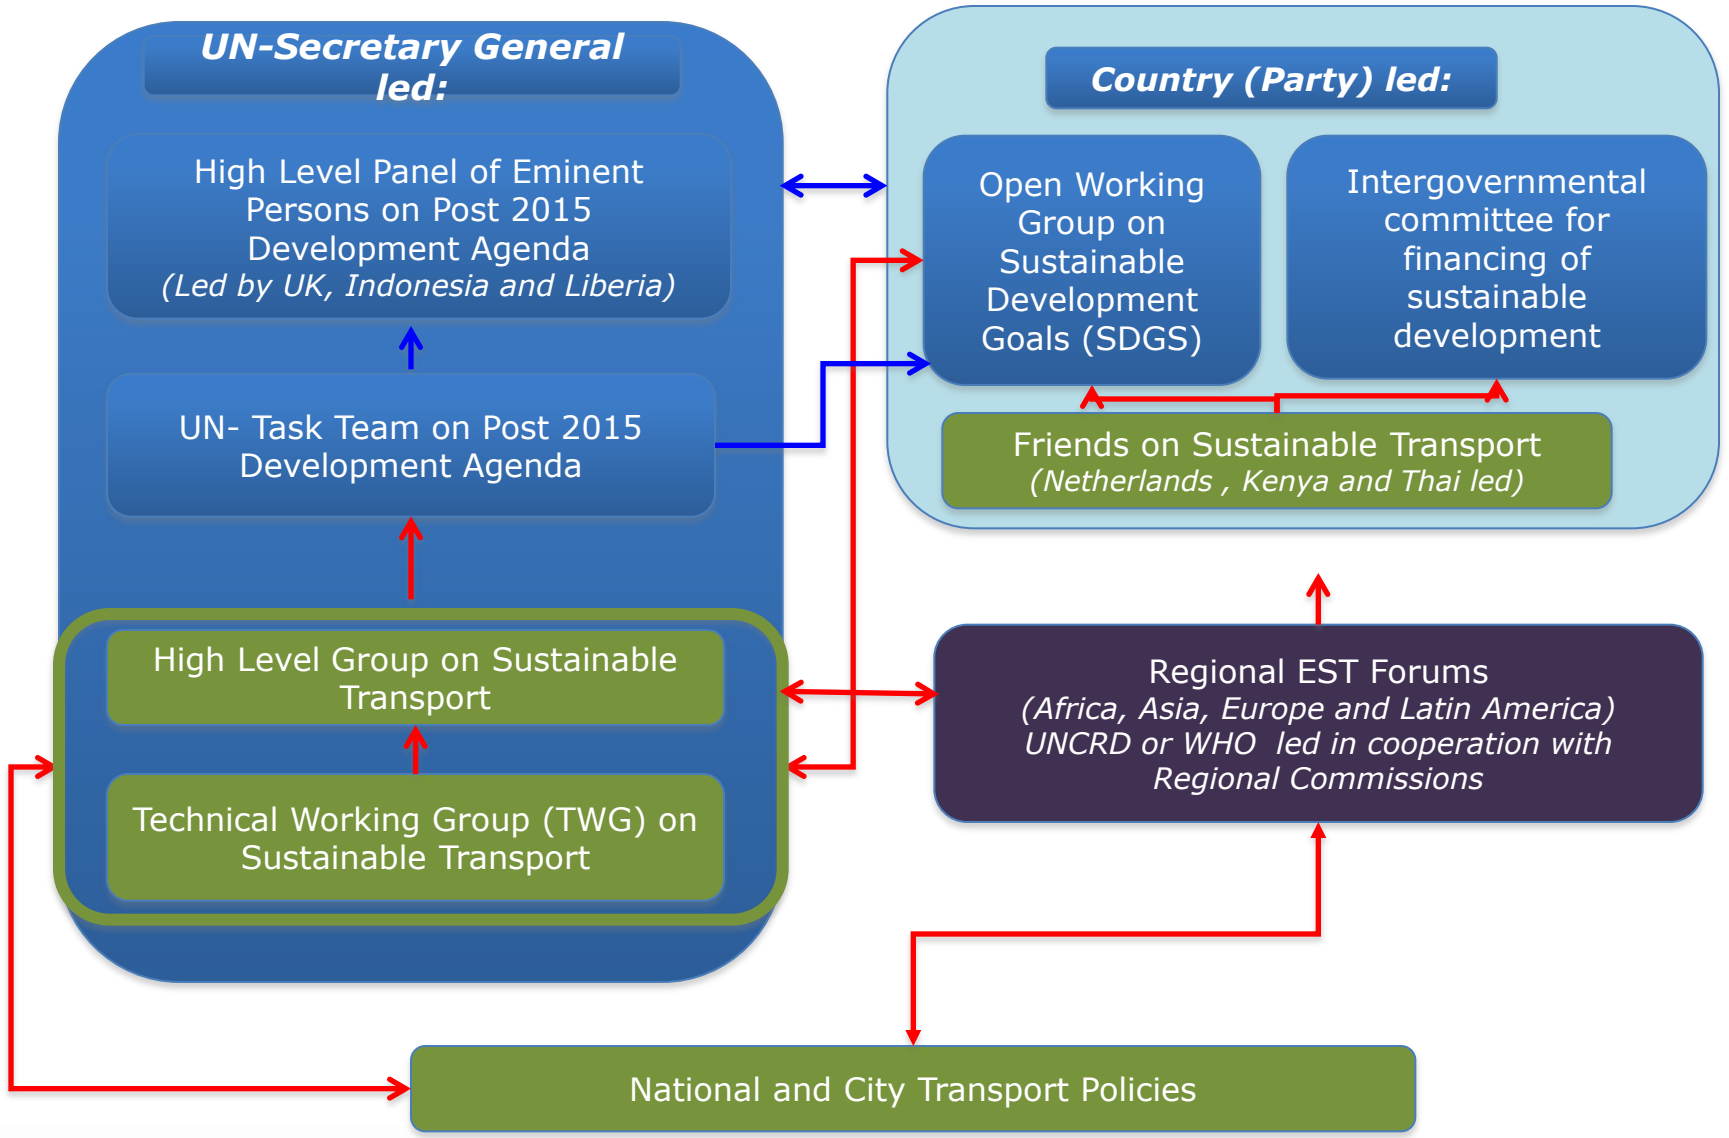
UN-Secretary General led:

High Level Panel of Eminent Persons on Post 2015 Development Agenda
(Led by UK, Indonesia and Liberia)

UN- Task Team on Post 2015 Development Agenda

High Level Group on Sustainable Transport

Technical Working Group (TWG) on Sustainable Transport

Country (Party) led:

Open Working Group on Sustainable Development Goals (SDGS)

Intergovernmental committee for financing of sustainable development

Friends on Sustainable Transport
(Netherlands , Kenya and Thai led)

Regional EST Forums
(Africa, Asia, Europe and Latin America)
UNCRD or WHO led in cooperation with Regional Commissions

National and City Transport Policies